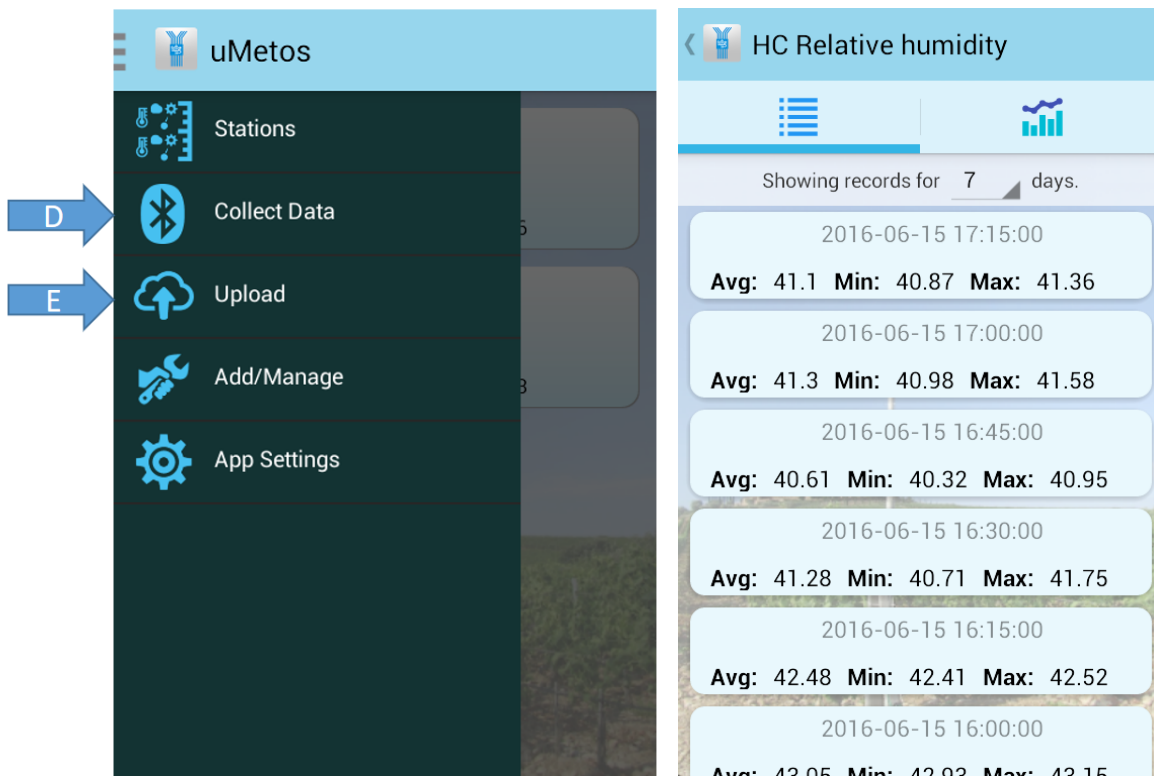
uMetos

Stations

D

Collect Data

E

Upload

Add/Manage

App Settings

5

3

HC Relative humidity

Showing records for 7 days.

2016-06-15 17:15:00
Avg: 41.1 Min: 40.87 Max: 41.36

2016-06-15 17:00:00
Avg: 41.3 Min: 40.98 Max: 41.58

2016-06-15 16:45:00
Avg: 40.61 Min: 40.32 Max: 40.95

2016-06-15 16:30:00
Avg: 41.28 Min: 40.71 Max: 41.75

2016-06-15 16:15:00
Avg: 42.48 Min: 42.41 Max: 42.52

2016-06-15 16:00:00
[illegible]